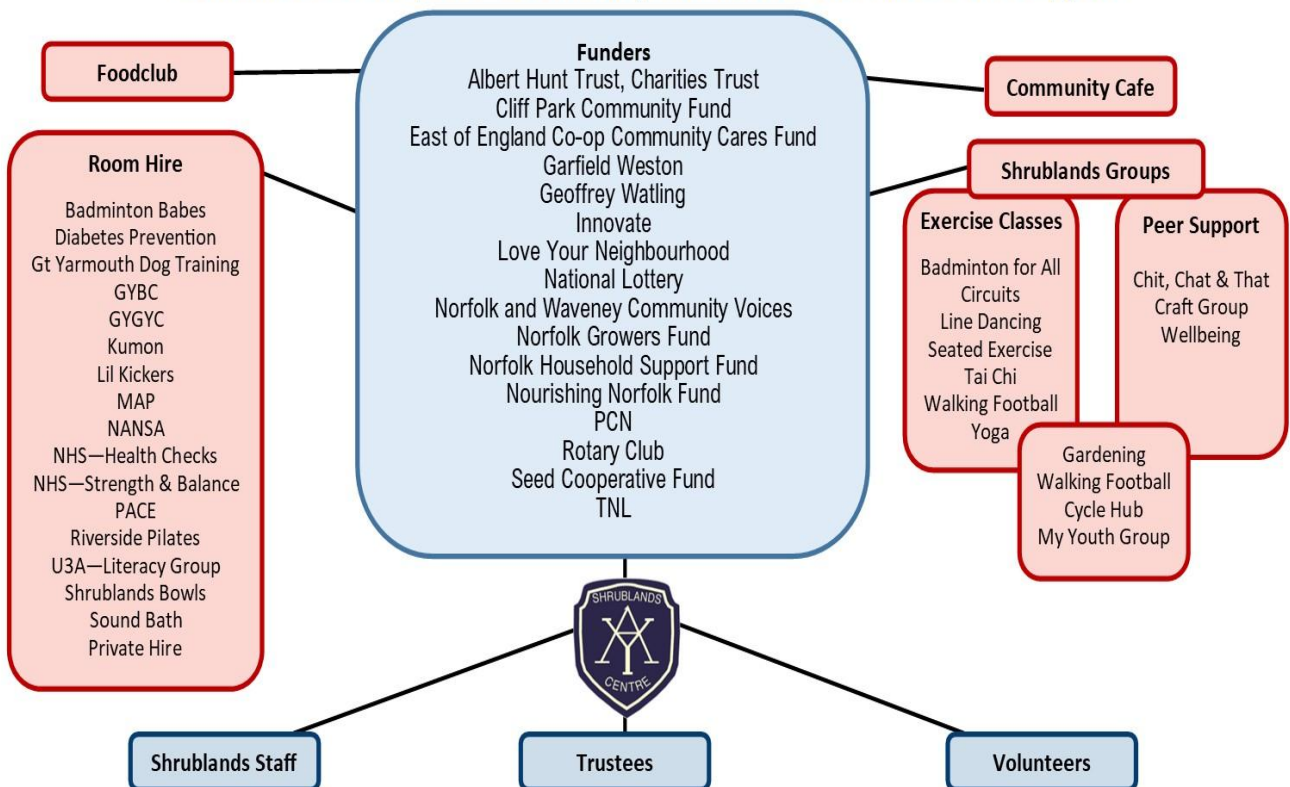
Foodclub

Funders
Albert Hunt Trust, Charities Trust
Cliff Park Community Fund
East of England Co-op Community Cares Fund
Garfield Weston
Geoffrey Watling
Innovate
Love Your Neighbourhood
National Lottery
Norfolk and Waveney Community Voices
Norfolk Growers Fund
Norfolk Household Support Fund
Nourishing Norfolk Fund
PCN
Rotary Club
Seed Cooperative Fund
TNL

Community Cafe

Room Hire
Badminton Babes
Diabetes Prevention
Gt Yarmouth Dog Training
GYBC
GYGYC
Kumon
Lil Kickers
MAP
NANSA
NHS—Health Checks
NHS—Strength & Balance
PACE
Riverside Pilates
U3A—Literacy Group
Shrublands Bowls
Sound Bath
Private Hire

Shrublands Groups

Exercise Classes
Badminton for All
Circuits
Line Dancing
Seated Exercise
Tai Chi
Walking Football
Yoga

Peer Support
Chit, Chat & That
Craft Group
Wellbeing

Gardening
Walking Football
Cycle Hub
My Youth Group

SHRUBLANDS
CENTRE

Shrublands Staff

Trustees

Volunteers